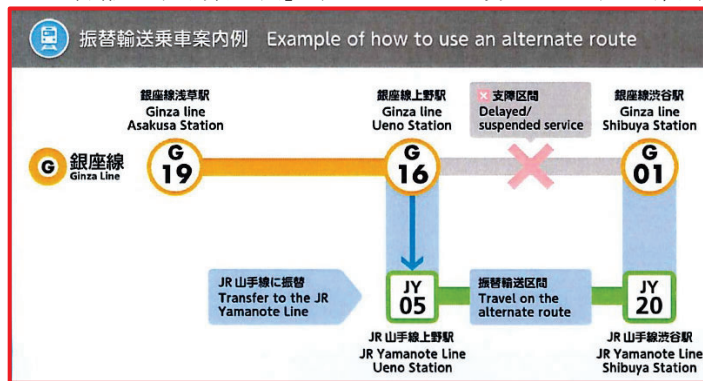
振替輸送乗車案内例 Example of how to use an alternate route

銀座線浅草駅
Ginza line
Asakusa Station

銀座線上野駅
Ginza line
Ueno Station

支障区間
Delayed/
suspended service

銀座線渋谷駅
Ginza line
Shibuya Station

G 銀座線
Ginza Line

G
19

G
16

G
01

JR山手線に振替
Transfer to the JR
Yamanote Line

JY
05

振替輸送区間
Travel on the
alternate route

JY
20

JR山手線上野駅
JR Yamanote Line
Ueno Station

JR山手線渋谷駅
JR Yamanote Line
Shibuya Station